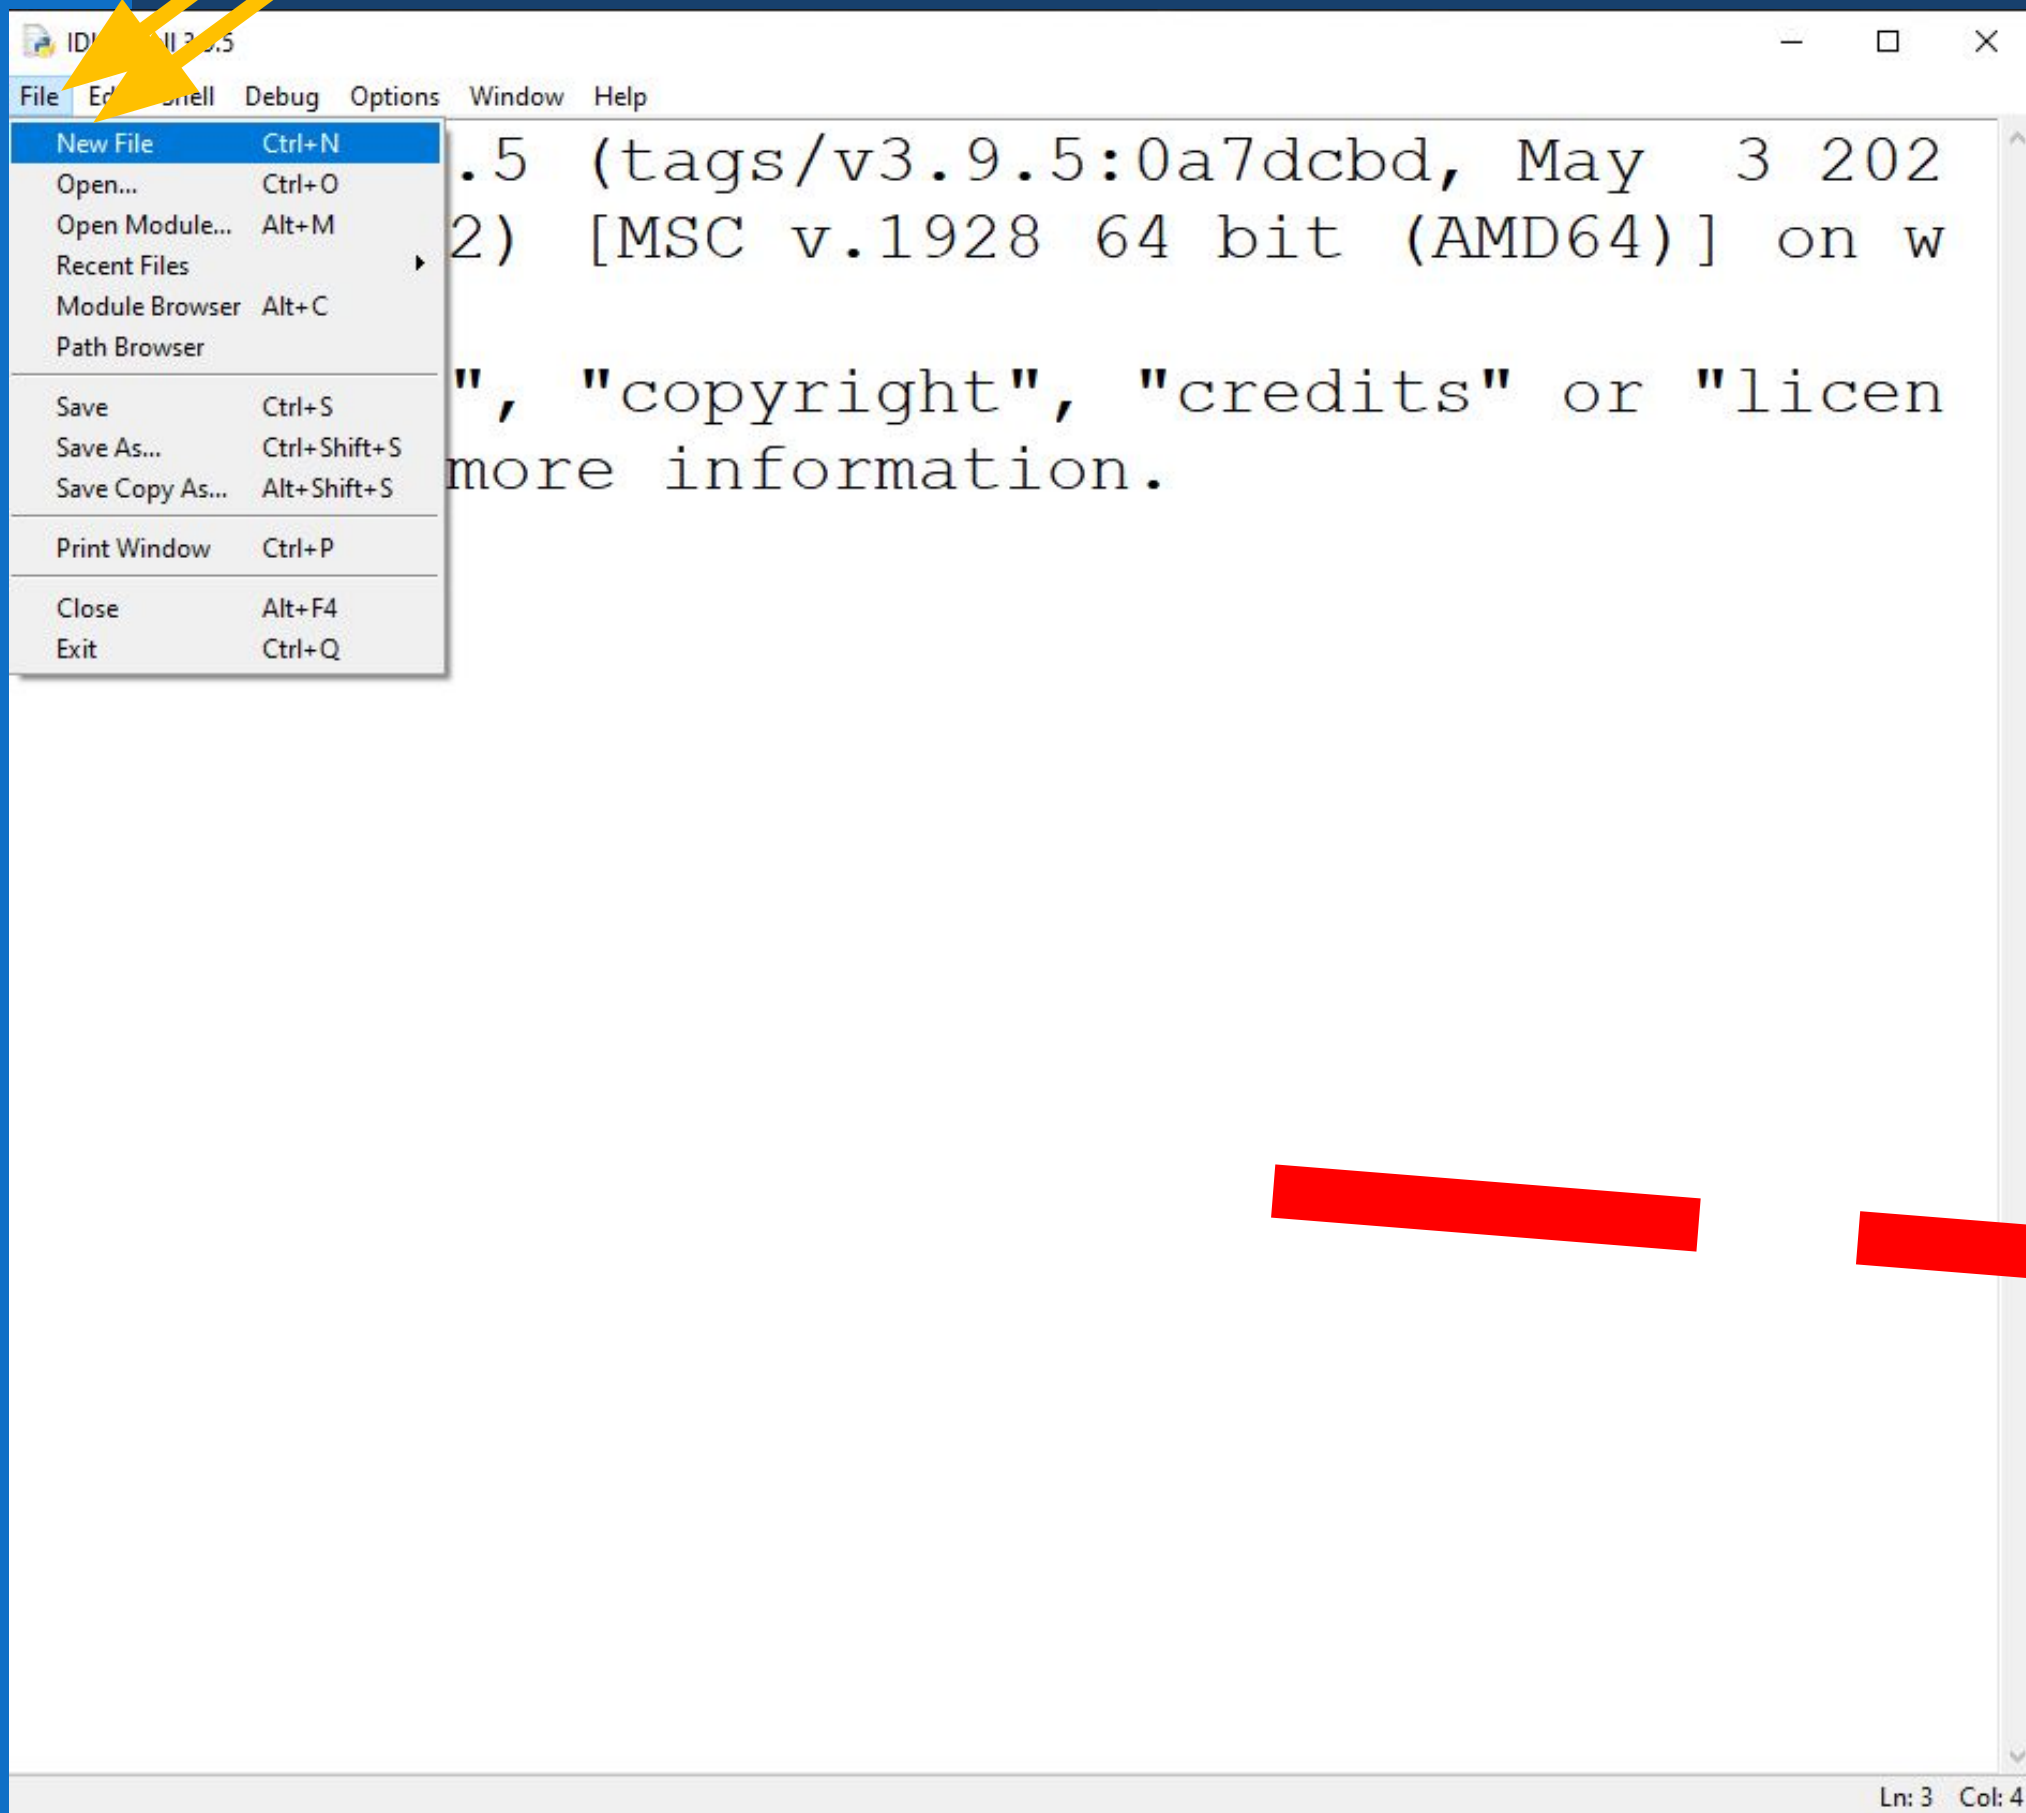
IDL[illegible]ll 3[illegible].5

File Ed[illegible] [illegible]ell Debug Options Window Help

New File Ctrl+N
Open... Ctrl+O
Open Module... Alt+M
Recent Files
Module Browser Alt+C
Path Browser

Save Ctrl+S
Save As... Ctrl+Shift+S
Save Copy As... Alt+Shift+S

Print Window Ctrl+P

Close Alt+F4
Exit Ctrl+Q

.5 (tags/v3.9.5:0a7dcbd, May 3 202
2) [MSC v.1928 64 bit (AMD64)] on w

", "copyright", "credits" or "licen
more information.

Ln: 3 Col: 4